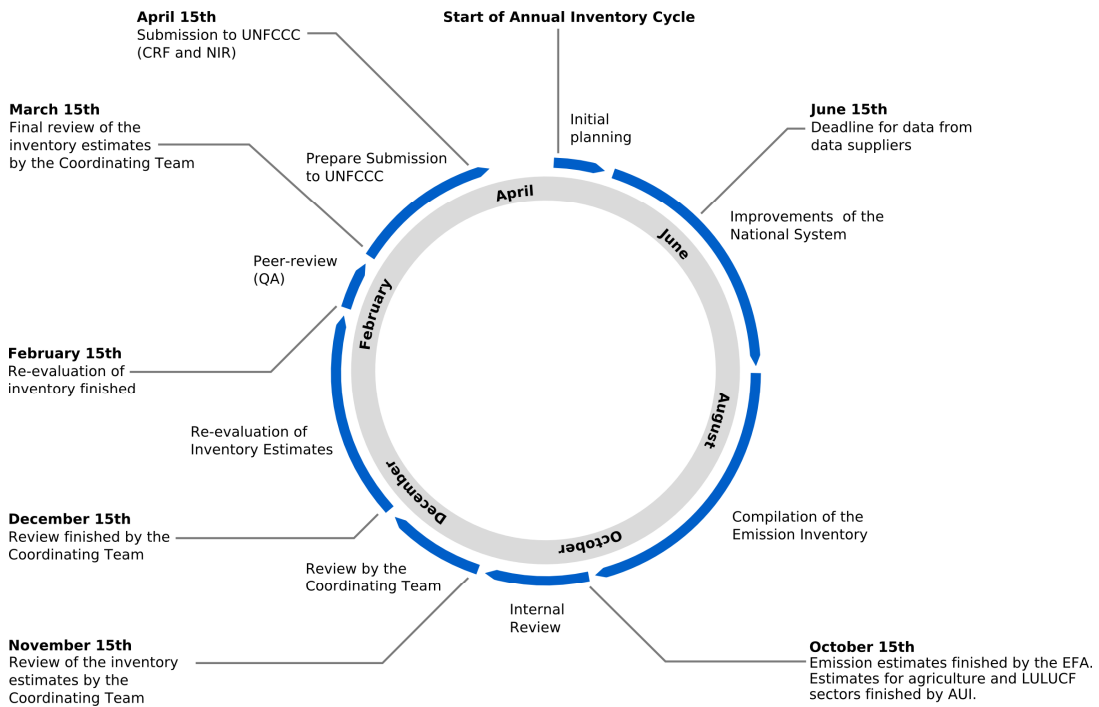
April 15th
Submission to UNFCCC (CRF and NIR)

Start of Annual Inventory Cycle

March 15th
Final review of the inventory estimates by the Coordinating Team

Initial planning

June 15th
Deadline for data from data suppliers

Prepare Submission to UNFCCC

Improvements of the National System

Peer-review (QA)

April

June

February

February 15th
Re-evaluation of inventory finished

August

Re-evaluation of Inventory Estimates

December

October

December 15th
Review finished by the Coordinating Team

Compilation of the Emission Inventory

Review by the Coordinating Team

Internal Review

November 15th
Review of the inventory estimates by the Coordinating Team

October 15th
Emission estimates finished by the EFA. Estimates for agriculture and LULUCF sectors finished by AUI.